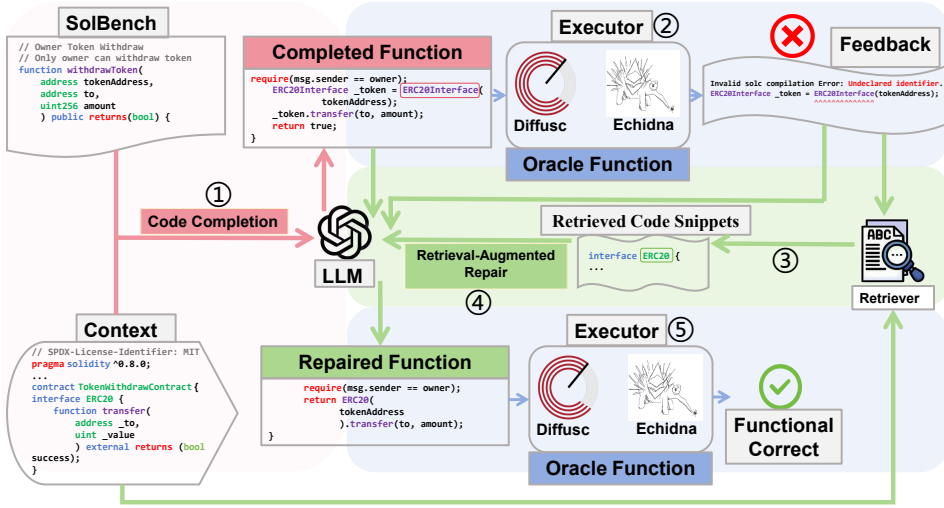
SolBench

// Owner Token Withdraw
// Only owner can withdraw token
function withdrawToken(
address tokenAddress,
address to,
uint256 amount
) public returns(bool) {

Completed Function

require(msg.sender == owner);
ERC20Interface _token = ERC20Interface(
tokenAddress);
_token.transfer(to, amount);
return true;
}

Executor ②

Diffusc

Echidna

Oracle Function

Feedback

Invalid solc compilation Error: Undeclared identifier.
ERC20Interface _token = ERC20Interface(tokenAddress);
^^^^^^^^^^^^^^

①

Code Completion

LLM

Retrieved Code Snippets

interface ERC20 {
...

③

Retrieval-Augmented Repair

④

Retriever

Context

// SPDX-License-Identifier: MIT
pragma solidity ^0.8.0;
...
contract TokenWithdrawContract{
interface ERC20 {
function transfer(
address _to,
uint _value
) external returns (bool
success);
}

Repaired Function

require(msg.sender == owner);
return ERC20(
tokenAddress
).transfer(to, amount);
}

Executor ⑤

Diffusc

Echidna

Oracle Function

Functional Correct